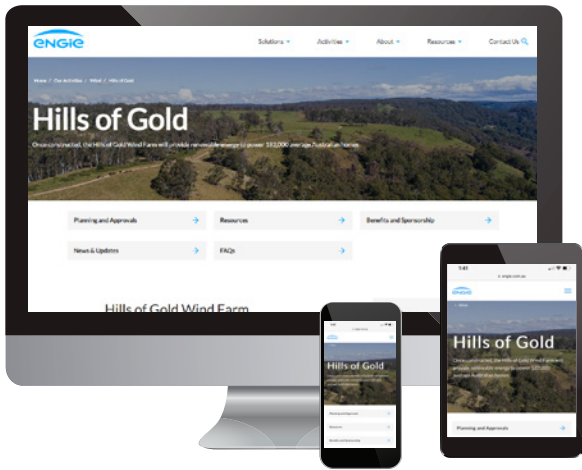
engie

Solutions Activities About Resources Contact Us

Home / Our Activities / Wind / Hills of Gold

Hills of Gold

Once constructed, the Hills of Gold Wind Farm will provide renewable energy to power 183,000 average Australian homes

Planning and Approvals

Resources

Benefits and Sponsorship

News & Updates

FAQs

Hills of Gold Wind Farm

Hills of Gold

Planning and Approvals

Resources

Benefits and Sponsorship

1:41

engie.com.au

engie

Hills of Gold

Once constructed, the Hills of Gold Wind Farm will provide renewable energy to power 183,000 average Australian homes

Planning and Approvals